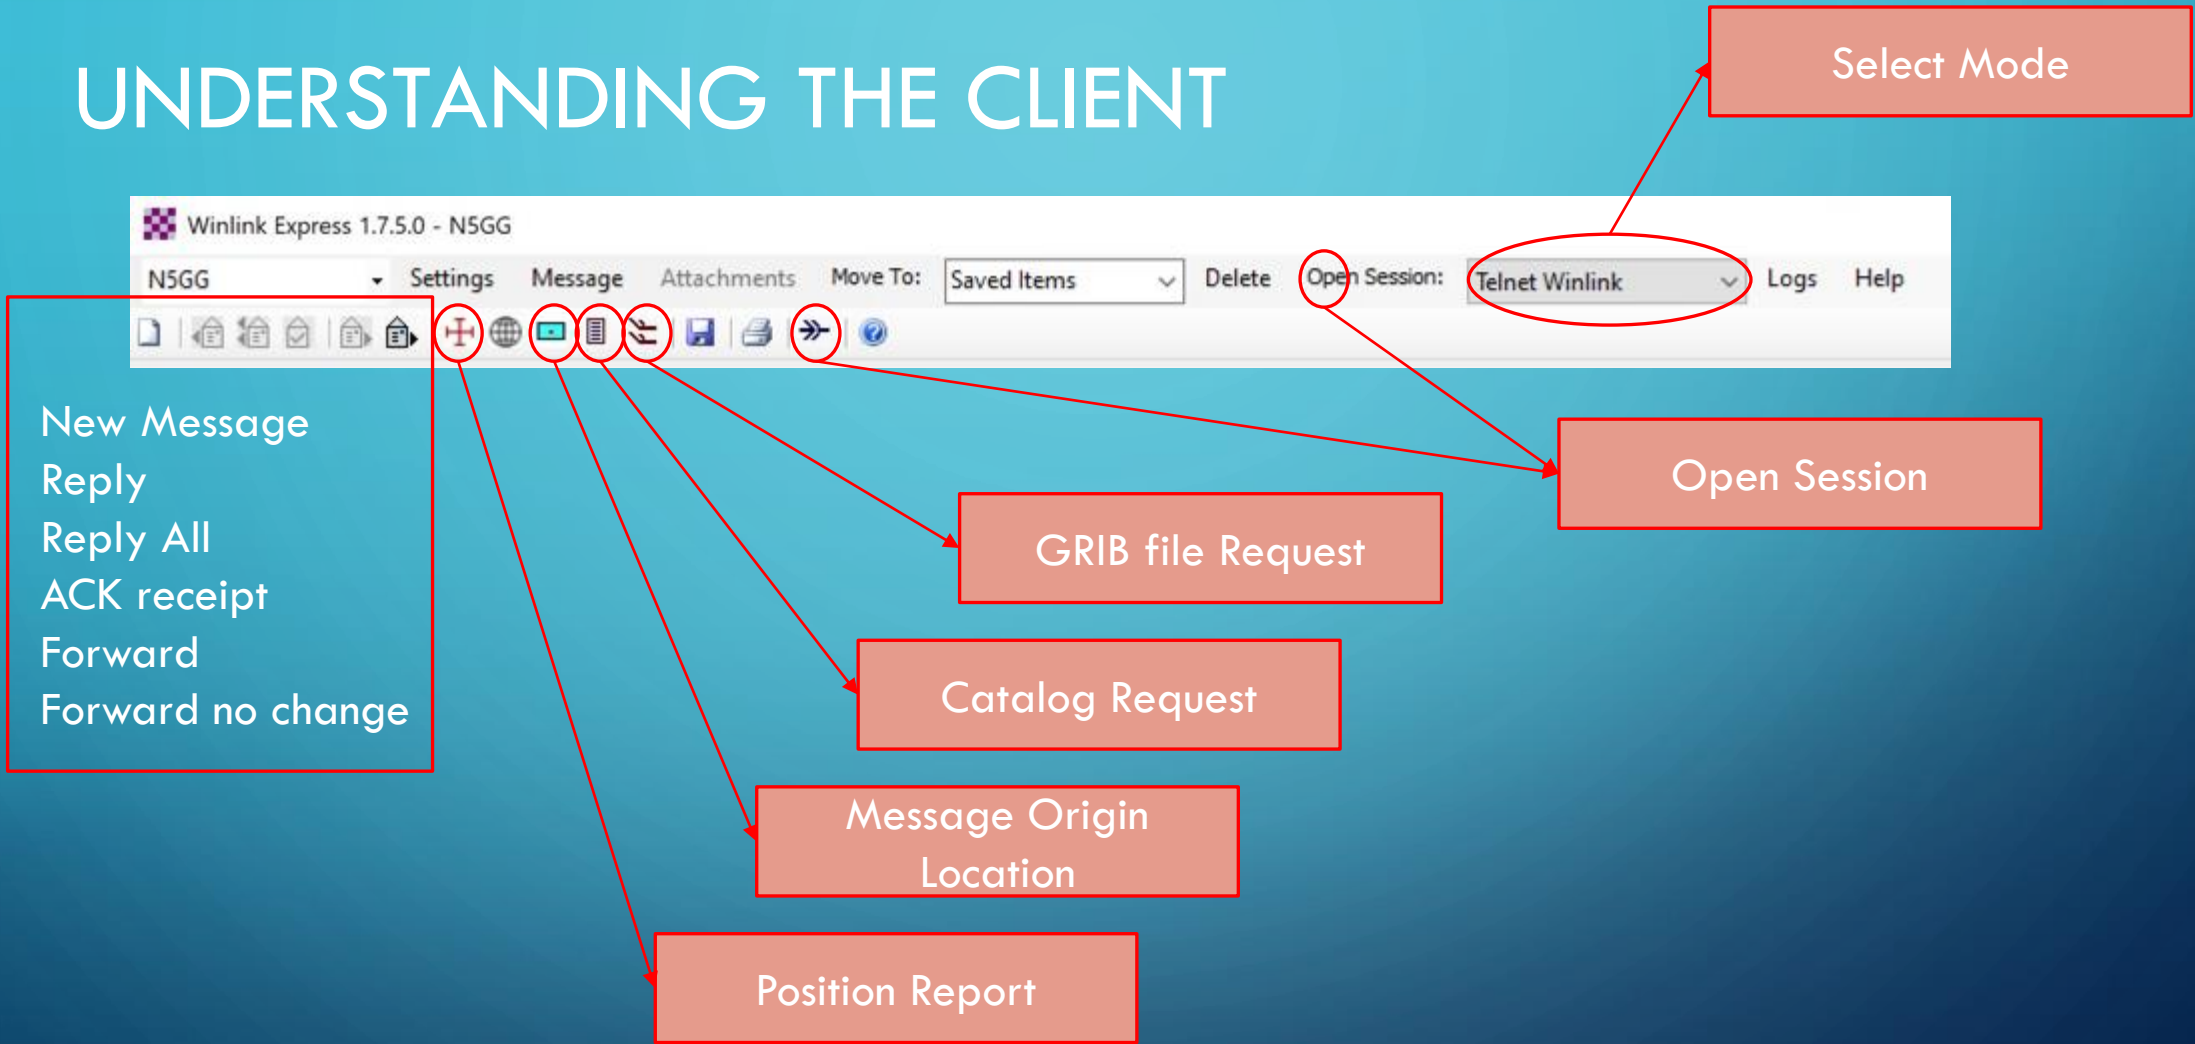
UNDERSTANDING THE CLIENT

Select Mode

Winlink Express 1.7.5.0 - N5GG

N5GG Settings Message Attachments Move To: Saved Items Delete Open Session: Telnet Winlink Logs Help

New Message
Reply
Reply All
ACK receipt
Forward
Forward no change

Open Session

GRIB file Request

Catalog Request

Message Origin Location

Position Report